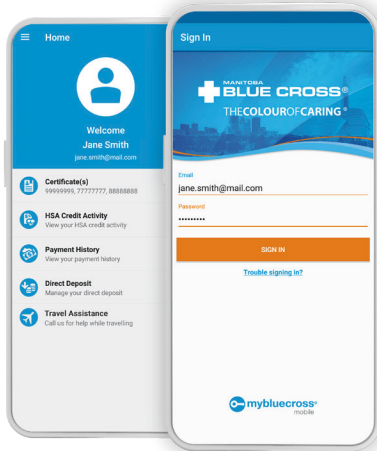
Home

Welcome
Jane Smith
jane.smith@mail.com

Certificate(s)
99999999, 77777777, 88888888

HSA Credit Activity
View your HSA credit activity

Payment History
View your payment history

Direct Deposit
Manage your direct deposit

Travel Assistance
Call us for help while traveling

Sign In

MANITOBA
BLUE CROSS®
THE COLOUR OF CARING®

Email
jane.smith@mail.com

Password
•••••••••

SIGN IN

Trouble signing in?

mybluecross®
mobile